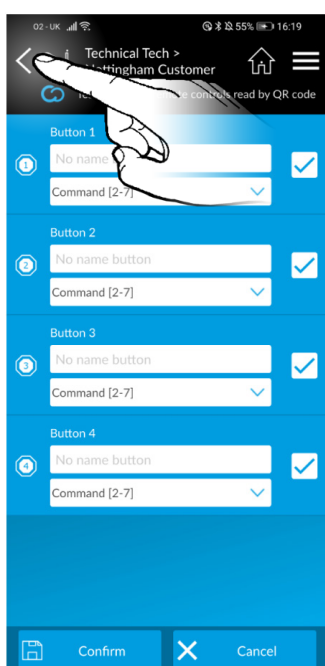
O2 - UK 55% 16:19

Technical Tech > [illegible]ottingham Customer

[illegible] controls read by QR code

Button 1
No name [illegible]
Command [2-7]

Button 2
No name button
Command [2-7]

Button 3
No name button
Command [2-7]

Button 4
No name button
Command [2-7]

Confirm
Cancel